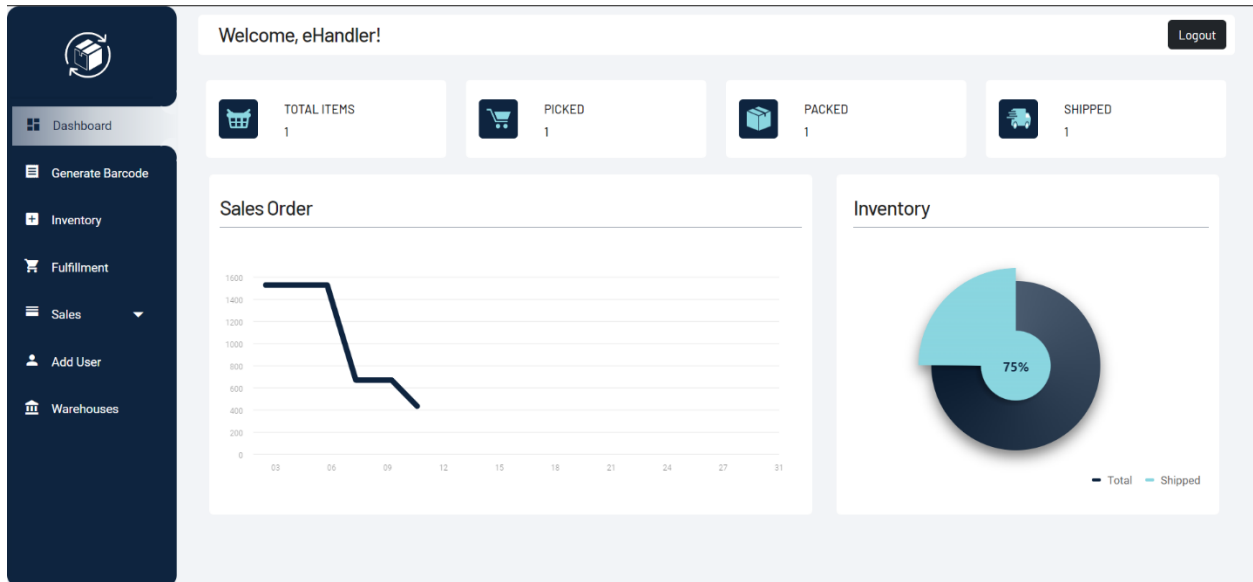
Dashboard
Generate Barcode
Inventory
Fulfillment
Sales
Add User
Warehouses

Welcome, eHandler!

Logout

TOTAL ITEMS
1

PICKED
1

PACKED
1

SHIPPED
1

Sales Order

1600
1400
1200
1000
800
600
400
200
0
03 06 09 12 15 18 21 24 27 31

Inventory

75%

Total Shipped